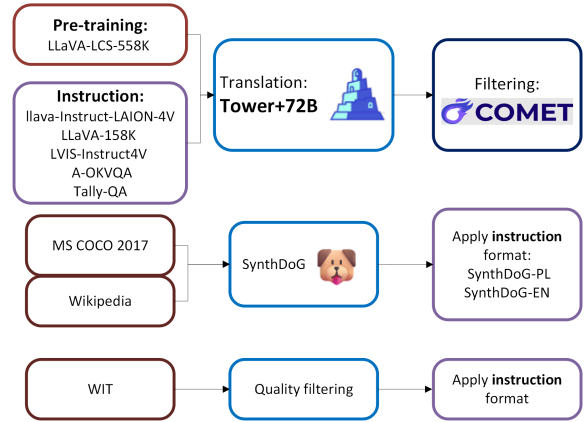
Pre-training:
LLaVA-LCS-558K

Instruction:
llava-Instruct-LAION-4V
LLaVA-158K
LVIS-Instruct4V
A-OKVQA
Tally-QA

Translation:
Tower+72B

Filtering:
COMET

MS COCO 2017

Wikipedia

SynthDoG

Apply instruction format:
SynthDoG-PL
SynthDoG-EN

WIT

Quality filtering

Apply instruction format